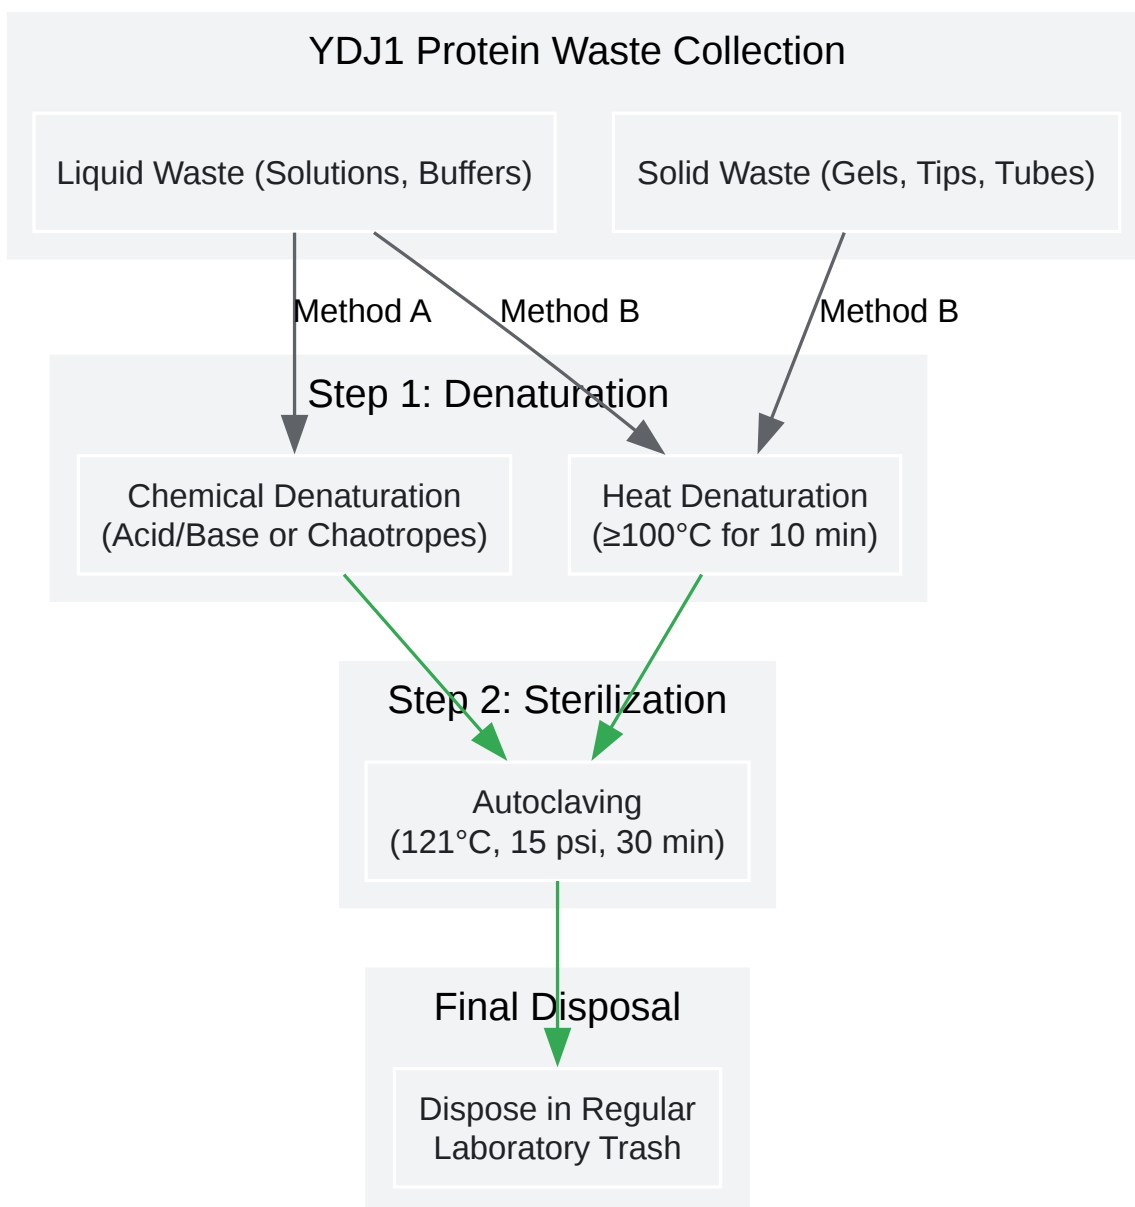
YDJ1 Protein Waste Collection

Liquid Waste (Solutions, Buffers)

Solid Waste (Gels, Tips, Tubes)

Method A

Method B

Method B

Step 1: Denaturation

Chemical Denaturation (Acid/Base or Chaotropes)

Heat Denaturation (≥100°C for 10 min)

Step 2: Sterilization

Autoclaving (121°C, 15 psi, 30 min)

Final Disposal

Dispose in Regular Laboratory Trash